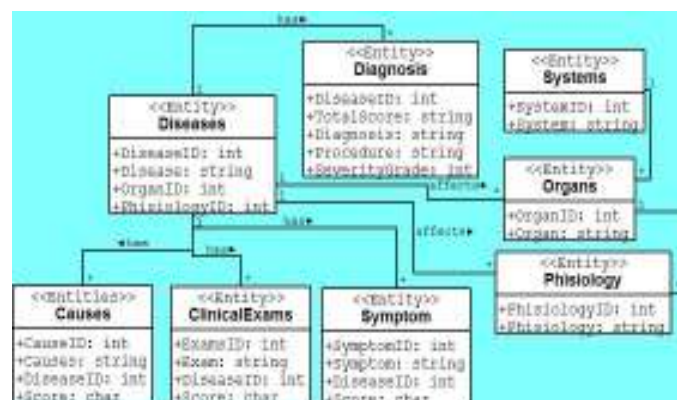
has▸

<<Entity>>
Diagnosis
+DiseaseID: int
+TotalScore: string
+Diagnosis: string
+Procedure: string
+SeverityGrades: int

<<Entity>>
Systems
+SystemID: int
+System: string

<<Entity>>
Diseases
+DiseaseID: int
+Disease: string
+OrganID: int
+PhisiologyID: int

affects▸

<<Entity>>
Organs
+OrganID: int
+Organ: string

has▸

affects▸

◂has

has▸

<<Entity>>
Phisiology
+PhisiologyID: int
+Phisiology: string

<<Entities>>
Causes
+CauseID: int
+Causes: string
+DiseaseID: int
+Score: char

<<Entity>>
ClinicalExams
+ExamsID: int
+Exam: string
+DiseaseID: int
+Score: char

<<Entity>>
Symptom
+SymptomID: int
+Symptom: string
+DiseaseID: int
+Score: char